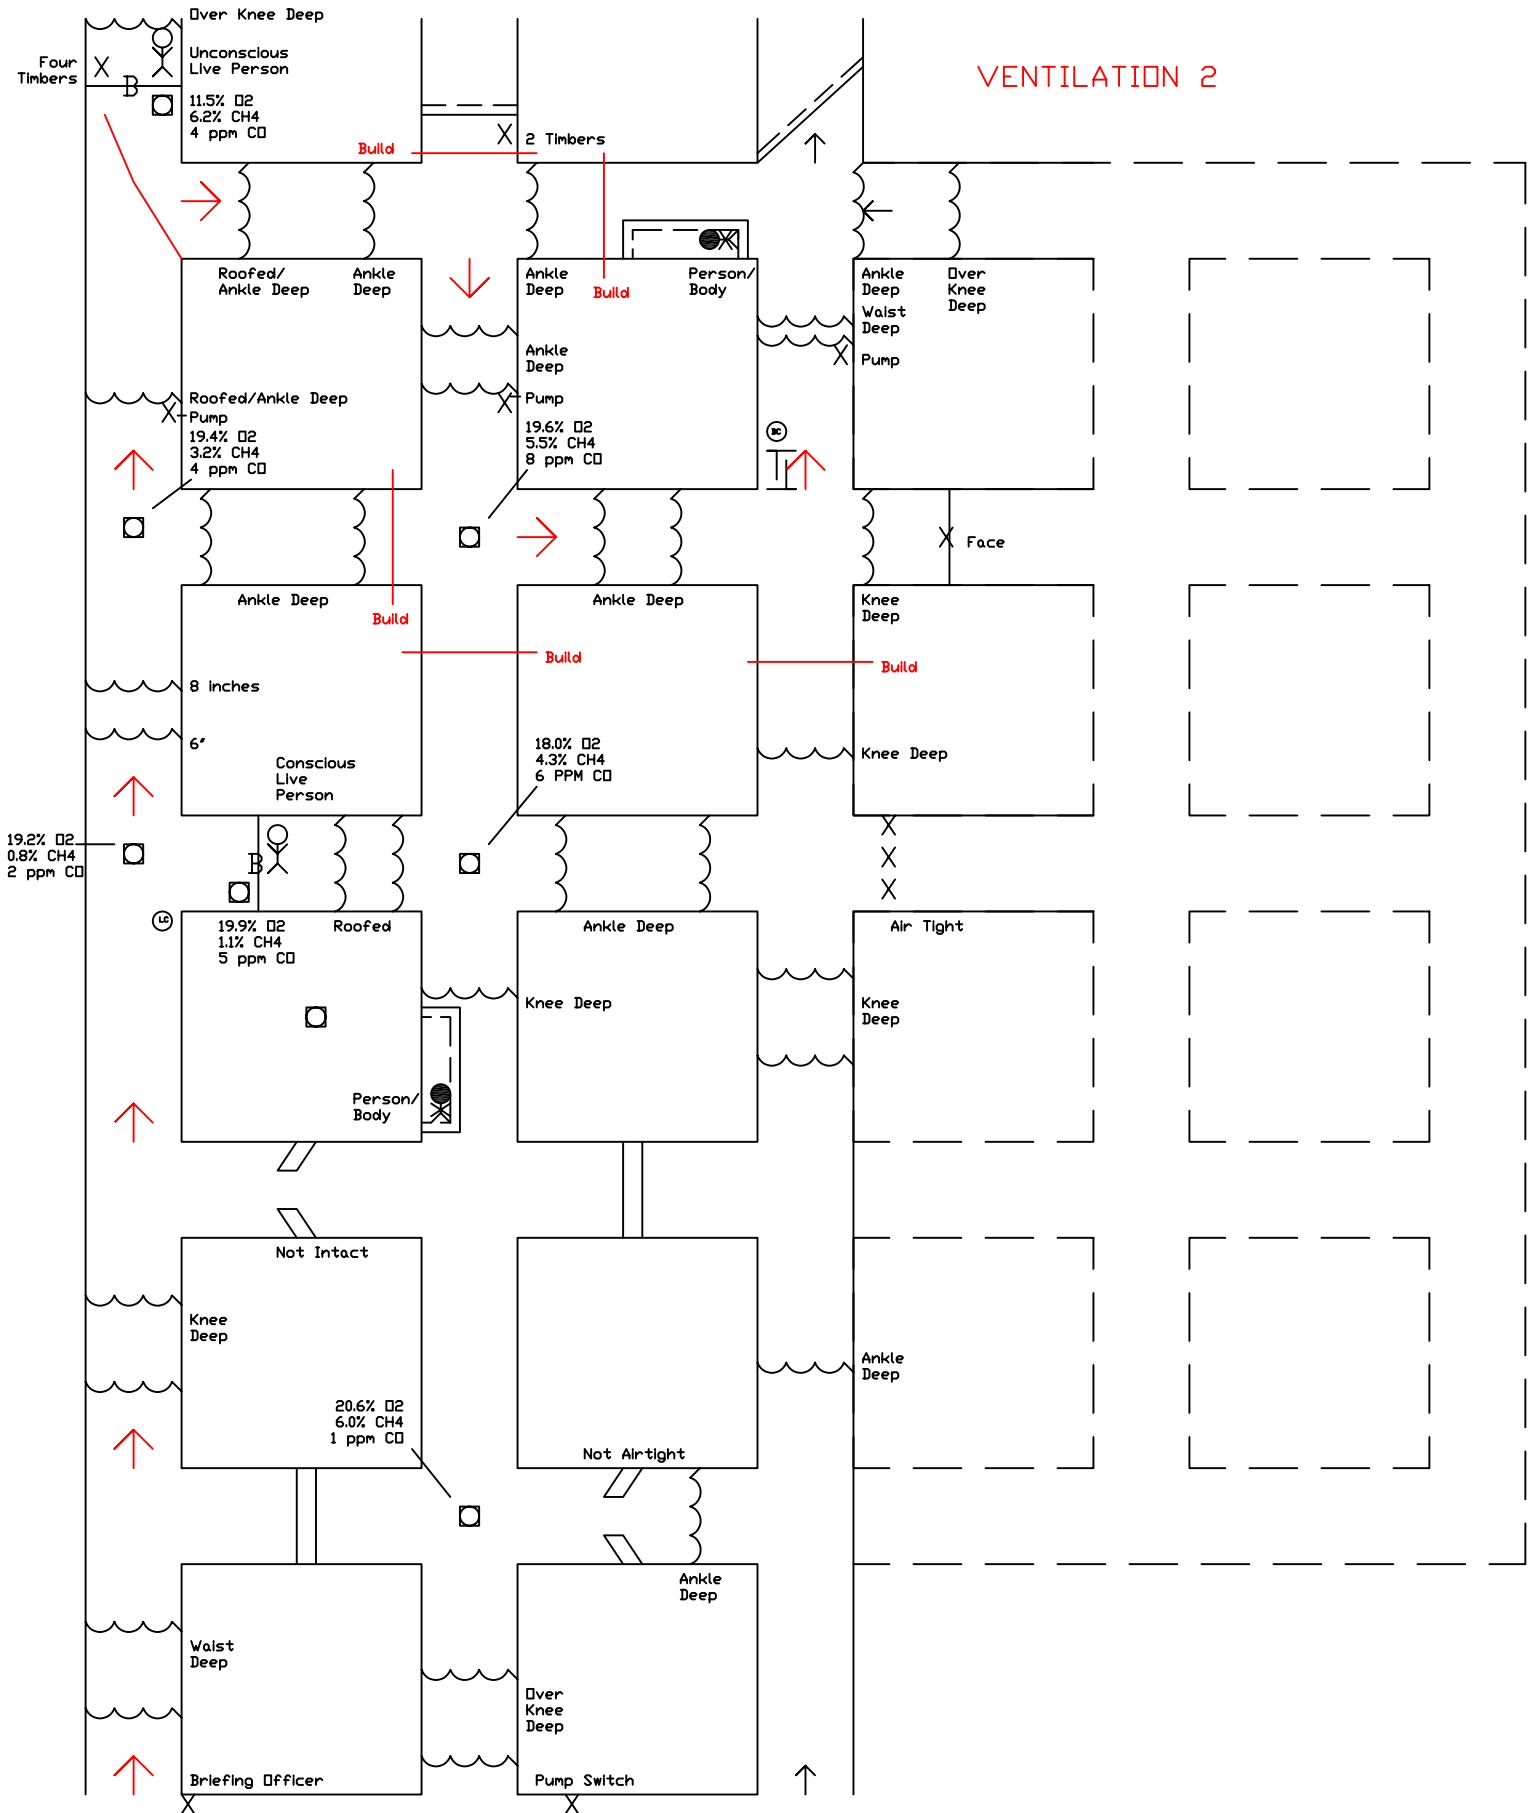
Over Knee Deep

Unconscious Live Person

11.5% O2
6.2% CH4
4 ppm CO

Four Timbers

B

Build

2 Timbers

VENTILATION 2

Roofed/ Ankle Deep

Ankle Deep

Roofed/Ankle Deep
Pump
19.4% O2
3.2% CH4
4 ppm CO

Ankle Deep

Build

Person/ Body

Ankle Deep

Pump

19.6% O2
5.5% CH4
8 ppm CO

Ankle Deep

Walst Deep

Over Knee Deep

Pump

Face

Ankle Deep

Build

8 Inches

6"

Conscious Live Person

Ankle Deep

Build

18.0% O2
4.3% CH4
6 PPM CO

Knee Deep

Build

Knee Deep

19.2% O2
0.8% CH4
2 ppm CO

B

19.9% O2
1.1% CH4
5 ppm CO

Roofed

Person/ Body

Ankle Deep

Knee Deep

Air Tight

Knee Deep

Not Intact

Knee Deep

20.6% O2
6.0% CH4
1 ppm CO

Not Airtight

Ankle Deep

Walst Deep

Briefing Officer

Ankle Deep

Over Knee Deep

Pump Switch